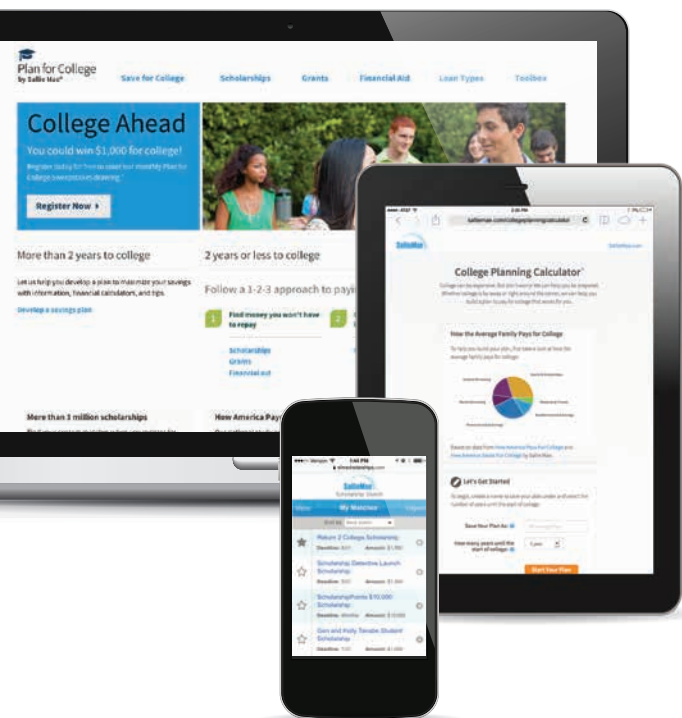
Plan for College
by Sallie Mae

Save for College
Scholarships
Grants
Financial Aid
Loan Types
Toolbox

College Ahead
You could win $1,000 for college!
Register today for free to select our monthly Plan for College sweepstakes drawing.*
Register Now ›

More than 2 years to college
Let us help you develop a plan to maximize your savings with information, financial calculators, and tips.
Develop a savings plan

2 years or less to college
Follow a 1-2-3 approach to pay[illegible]
1 Find money you won't have to repay
2
Scholarships
Grants
Financial aid

More than 3 million scholarships
How America Pay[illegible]

salliemae.com/college-planning-calculator
SallieMae
College Planning Calculator
How the Average Family Pays for College
Let's Get Started
Save Your Plan As
How many years until the start of college?
Start Your Plan

www.scholarships.com
SallieMae
Scholarship Search
My Matches
Return 2 College Scholarship
Deadline: 8/31 Amount: $1,000
Scholarship Detective Launch Scholarship
Deadline: 9/30 Amount: $1,000
ScholarshipPoints $10,000 Scholarship
Deadline: Monthly Amount: $10,000
Don and Kelly Tanabe Student Scholarship
Deadline: 7/31 Amount: $1,000